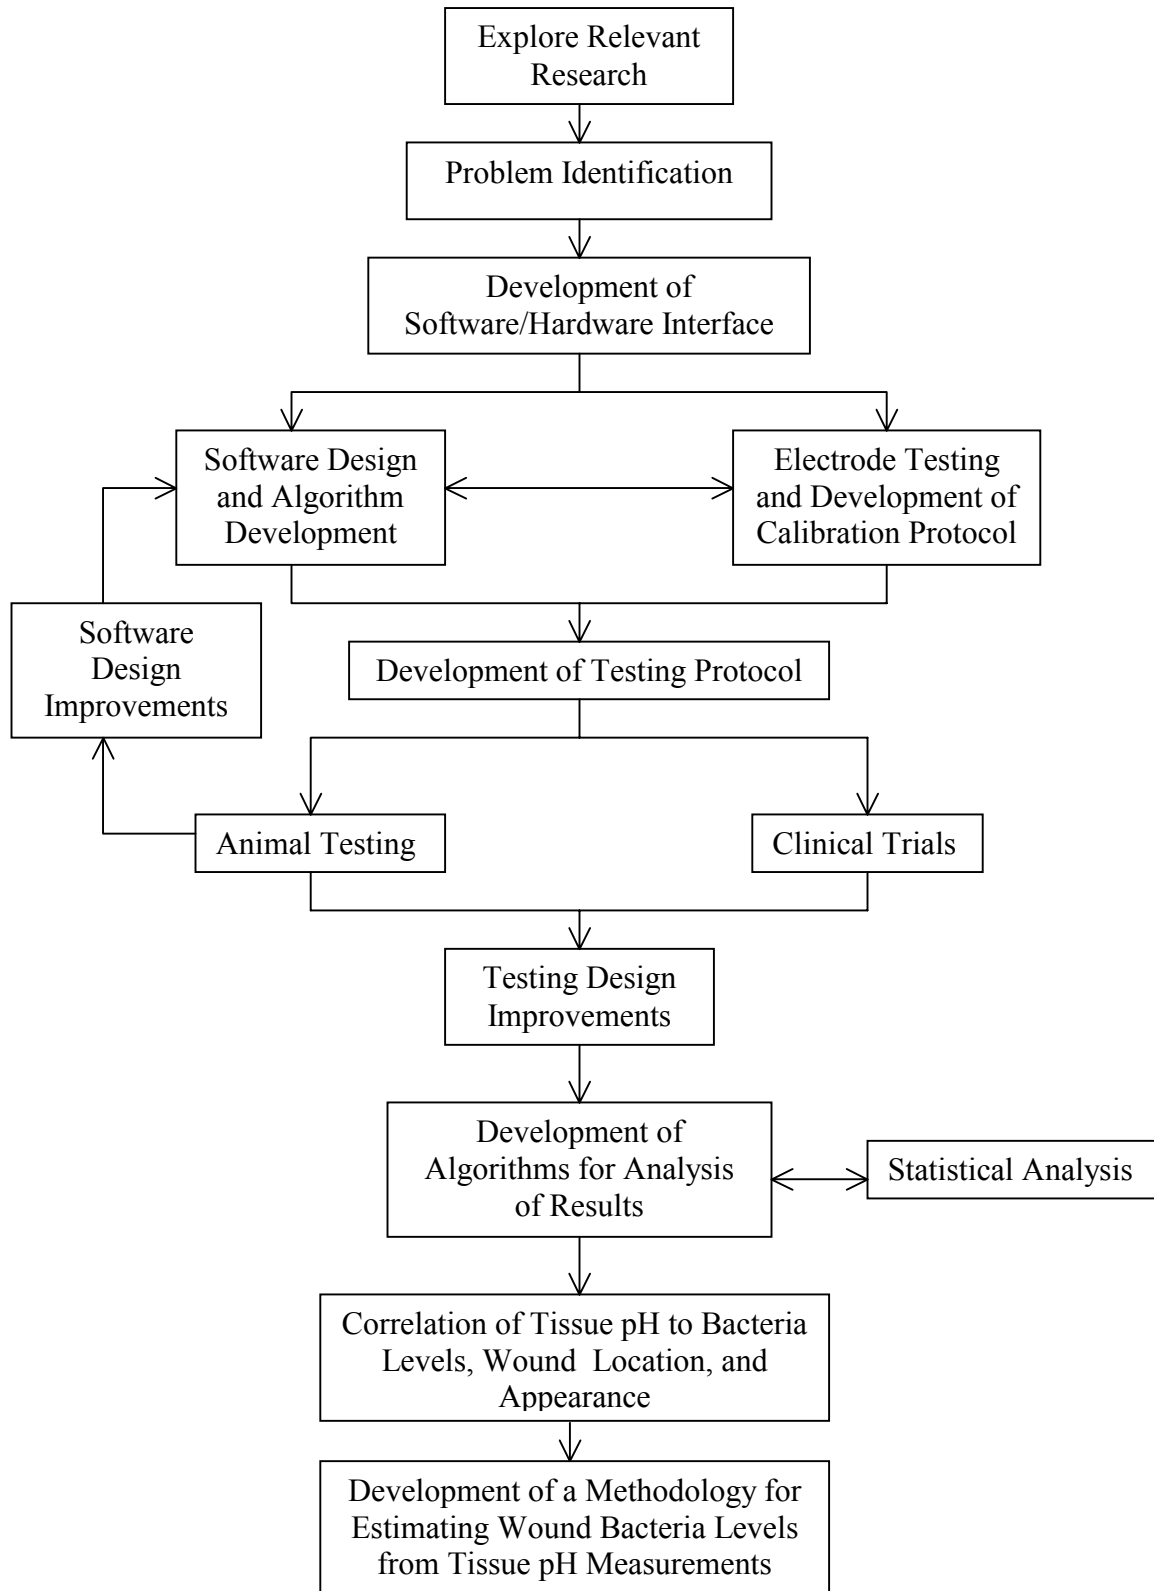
Explore Relevant Research

Problem Identification

Development of Software/Hardware Interface

Software Design and Algorithm Development

Electrode Testing and Development of Calibration Protocol

Software Design Improvements

Development of Testing Protocol

Animal Testing

Clinical Trials

Testing Design Improvements

Development of Algorithms for Analysis of Results

Statistical Analysis

Correlation of Tissue pH to Bacteria Levels, Wound Location, and Appearance

Development of a Methodology for Estimating Wound Bacteria Levels from Tissue pH Measurements